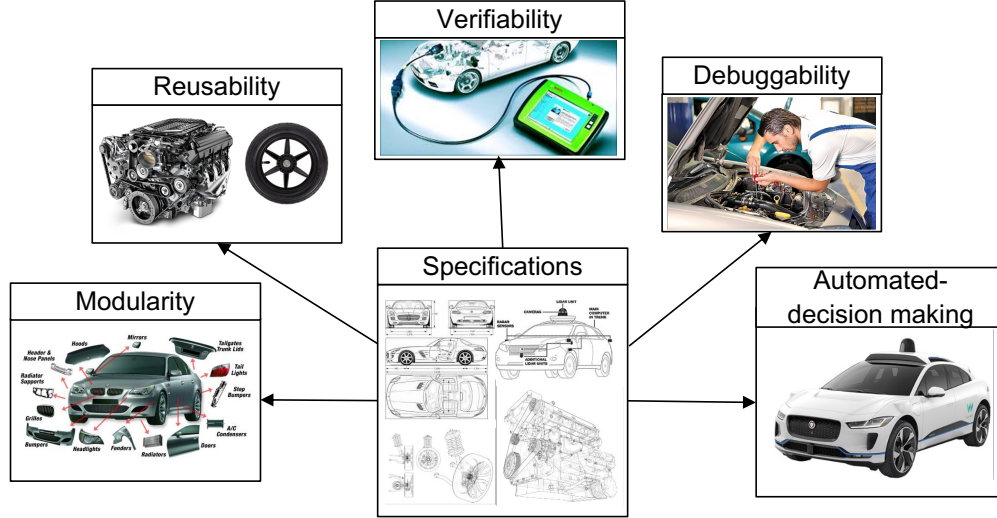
Verifiability

Reusability

Debuggability

Specifications

Modularity

Automated-decision making

Mirrors
Hoods
Header & Nose Panels
Tailgates Trunk Lids
Radiator Supports
Tail Lights
Step Bumpers
Grilles
A/C Condensers
Bumpers
Headlights
Fenders
Radiators
Doors

LIDAR UNIT
CAMERAS
RADAR SENSORS
MAIN COMPUTER IN TRUNK
ADDITIONAL LIDAR UNITS